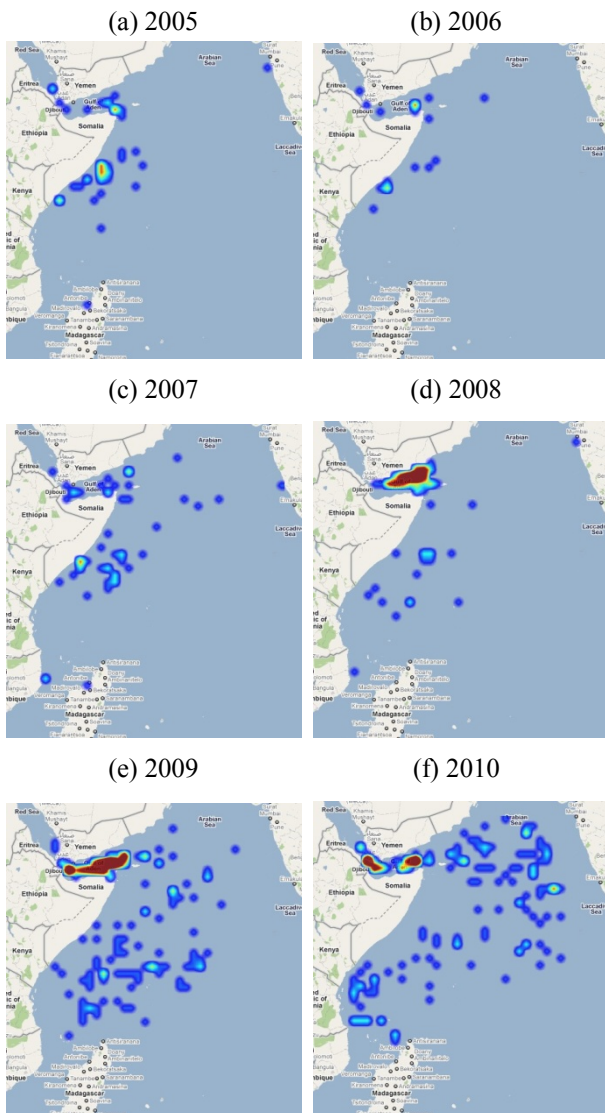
(a) 2005

Red Sea
Khamis Mushayt
Yemen
Arabian Sea
Eritrea
Djibouti
Gulf of Aden
Ethiopia
Somalia
Laccadive Sea
Kenya
Madagascar

(b) 2006

Red Sea
Yemen
Arabian Sea
Eritrea
Djibouti
Gulf of Aden
Ethiopia
Somalia
Laccadive Sea
Kenya
Madagascar

(c) 2007

Red Sea
Khamis Mushayt
Yemen
Arabian Sea
Eritrea
Djibouti
Gulf of Aden
Ethiopia
Somalia
Laccadive Sea
Kenya
Madagascar

(d) 2008

Red Sea
Khamis Mushayt
Yemen
Arabian Sea
Eritrea
Djibouti
Ethiopia
Somalia
Laccadive Sea
Kenya
Madagascar

(e) 2009

Red Sea
Yemen
Djibouti
Ethiopia
Somalia
Kenya
Madagascar

(f) 2010

Red Sea
Yemen
Arabian Sea
Djibouti
Ethiopia
Somalia
Kenya
Madagascar